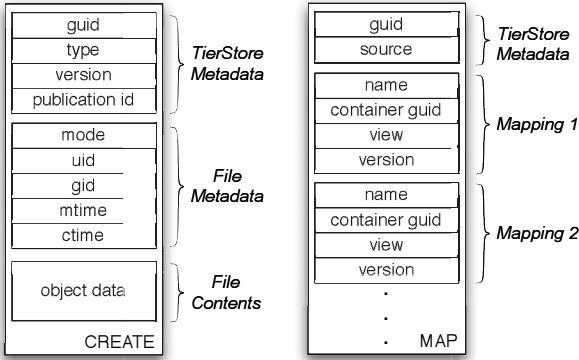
guid
type
version
publication id

TierStore Metadata

mode
uid
gid
mtime
ctime

File Metadata

object data

File Contents

CREATE

guid
source

TierStore Metadata

name
container guid
view
version

Mapping 1

name
container guid
view
version

Mapping 2

.
.
.

MAP